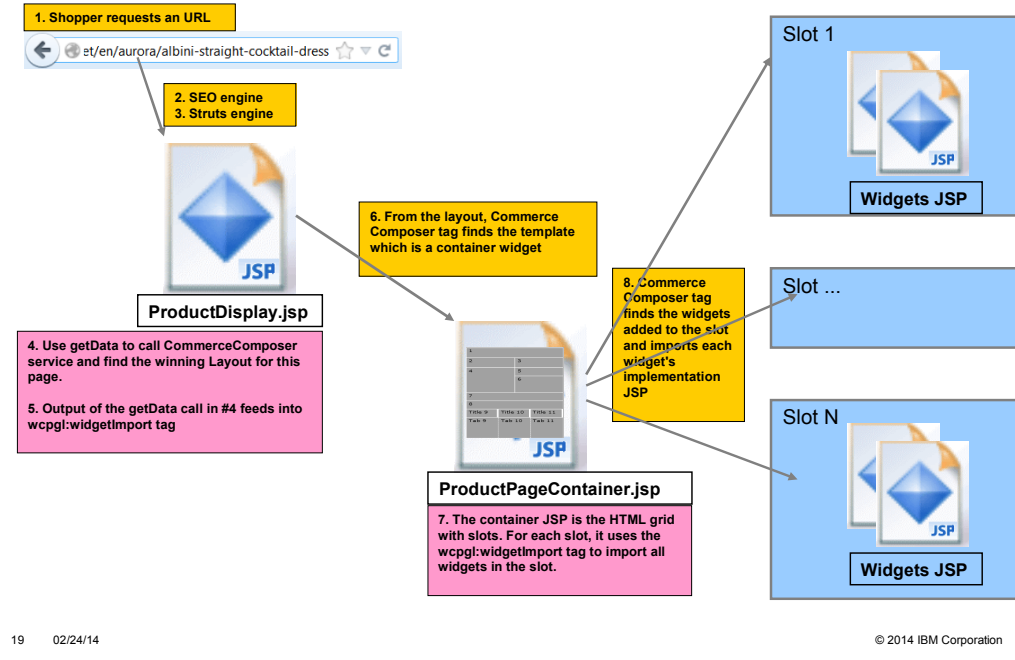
1. Shopper requests an URL

et/en/aurora/albini-straight-cocktail-dress

2. SEO engine
3. Struts engine

JSP

ProductDisplay.jsp

4. Use getData to call CommerceComposer service and find the winning Layout for this page.

5. Output of the getData call in #4 feeds into wcpgl:widgetImport tag

6. From the layout, Commerce Composer tag finds the template which is a container widget

1
2 3
4 5
6
7
8
Title 9 Title 10 Title 11
Tab 9 Tab 10 Tab 11

JSP

ProductPageContainer.jsp

7. The container JSP is the HTML grid with slots. For each slot, it uses the wcpgl:widgetImport tag to import all widgets in the slot.

8. Commerce Composer tag finds the widgets added to the slot and imports each widget's implementation JSP

Slot 1

JSP

Widgets JSP

Slot ...

Slot N

JSP

Widgets JSP

19 02/24/14

© 2014 IBM Corporation